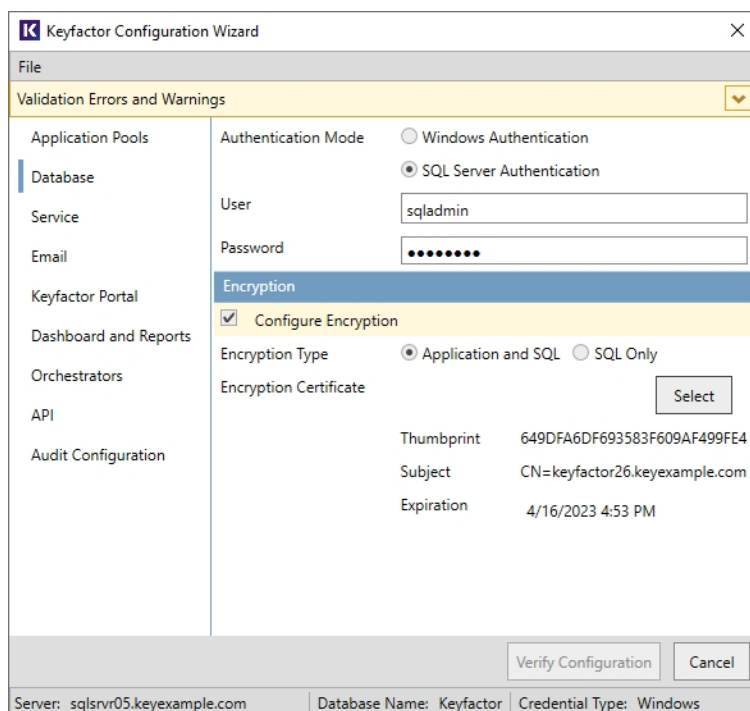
K Keyfactor Configuration Wizard

×

File

Validation Errors and Warnings

Application Pools
Database
Service
Email
Keyfactor Portal
Dashboard and Reports
Orchestrators
API
Audit Configuration

Authentication Mode
Windows Authentication
SQL Server Authentication

User
sqladmin

Password
••••••••

Encryption

Configure Encryption

Encryption Type
Application and SQL
SQL Only

Encryption Certificate

Select

Thumbprint 649DFA6DF693583F609AF499FE4
Subject CN=keyfactor26.keyexample.com
Expiration 4/16/2023 4:53 PM

Verify Configuration
Cancel

Server: sqlsrvr05.keyexample.com | Database Name: Keyfactor | Credential Type: Windows